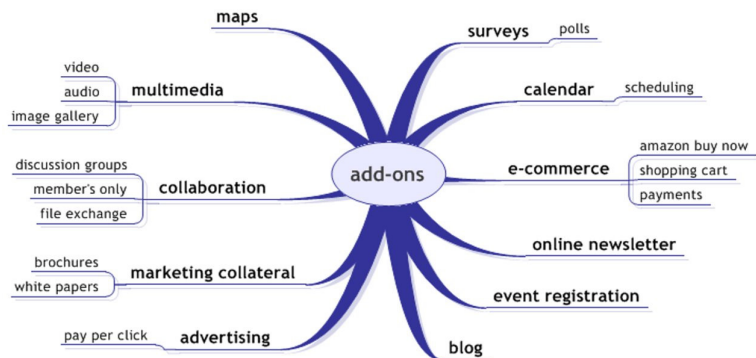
add-ons

maps

video
audio
image gallery
multimedia

discussion groups
member's only
file exchange
collaboration

brochures
white papers
marketing collateral

pay per click
advertising

blog

surveys
polls

calendar
scheduling

e-commerce
amazon buy now
shopping cart
payments

online newsletter

event registration